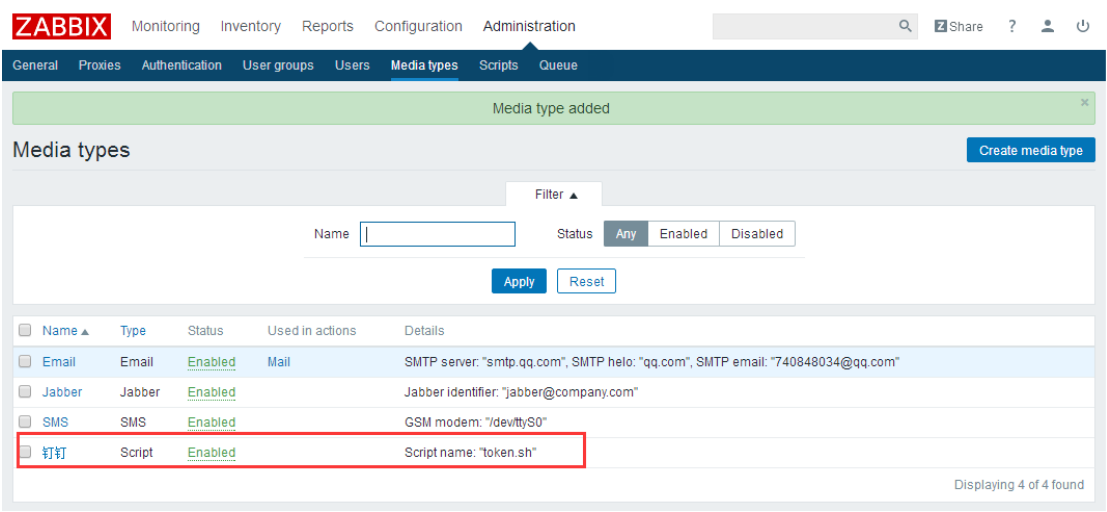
ZABBIX Monitoring Inventory Reports Configuration Administration

Share ? 

General Proxies Authentication User groups Users Media types Scripts Queue

Media type added

×

Media types

Create media type

Filter ▲

Name

Status Any Enabled Disabled

Apply Reset

| | Name ▲ | Type | Status | Used in actions | Details |
|---|---|---|---|---|---|
| | Email | Email | Enabled | Mail | SMTP server: "smtp.qq.com", SMTP helo: "qq.com", SMTP email: "740848034@qq.com" |
| | Jabber | Jabber | Enabled | | Jabber identifier: "jabber@company.com" |
| | SMS | SMS | Enabled | | GSM modem: "/dev/ttyS0" |
| | 钉钉 | Script | Enabled | | Script name: "token.sh" |

Displaying 4 of 4 found